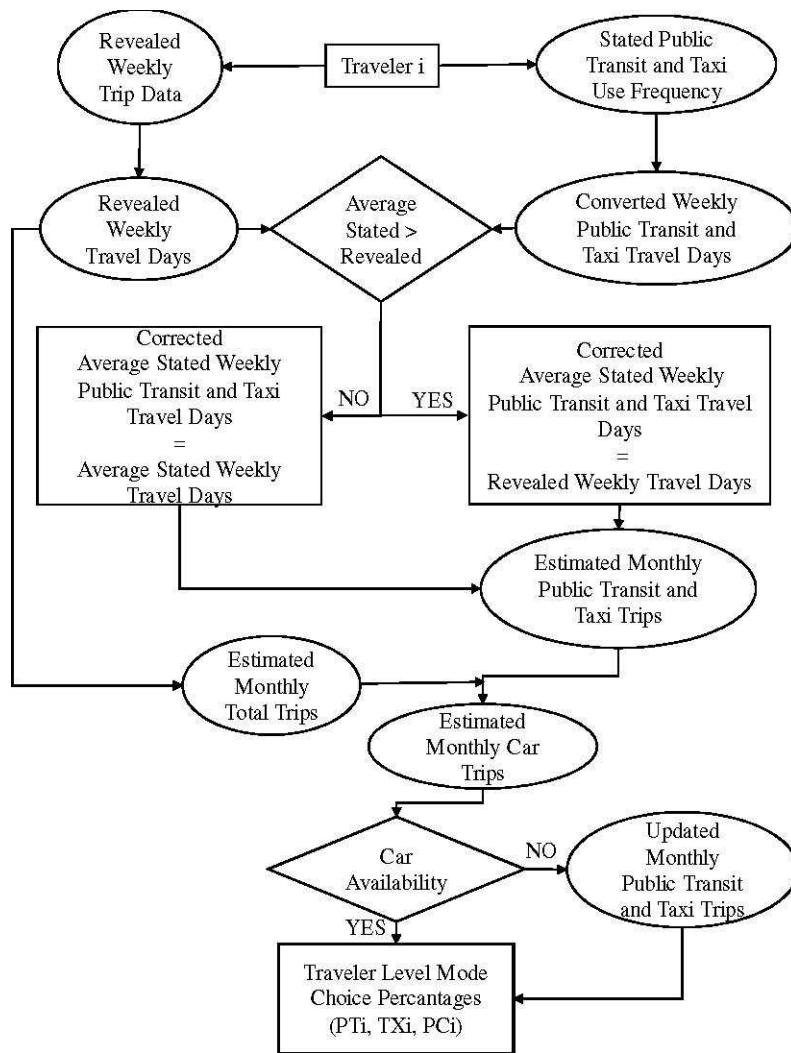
Revealed Weekly Trip Data

Traveler i

Stated Public Transit and Taxi Use Frequency

Revealed Weekly Travel Days

Average Stated > Revealed

Converted Weekly Public Transit and Taxi Travel Days

Corrected Average Stated Weekly Public Transit and Taxi Travel Days = Average Stated Weekly Travel Days

NO

YES

Corrected Average Stated Weekly Public Transit and Taxi Travel Days = Revealed Weekly Travel Days

Estimated Monthly Public Transit and Taxi Trips

Estimated Monthly Total Trips

Estimated Monthly Car Trips

Car Availability

NO

Updated Monthly Public Transit and Taxi Trips

YES

Traveler Level Mode Choice Percantages (PTi, TXi, PCi)